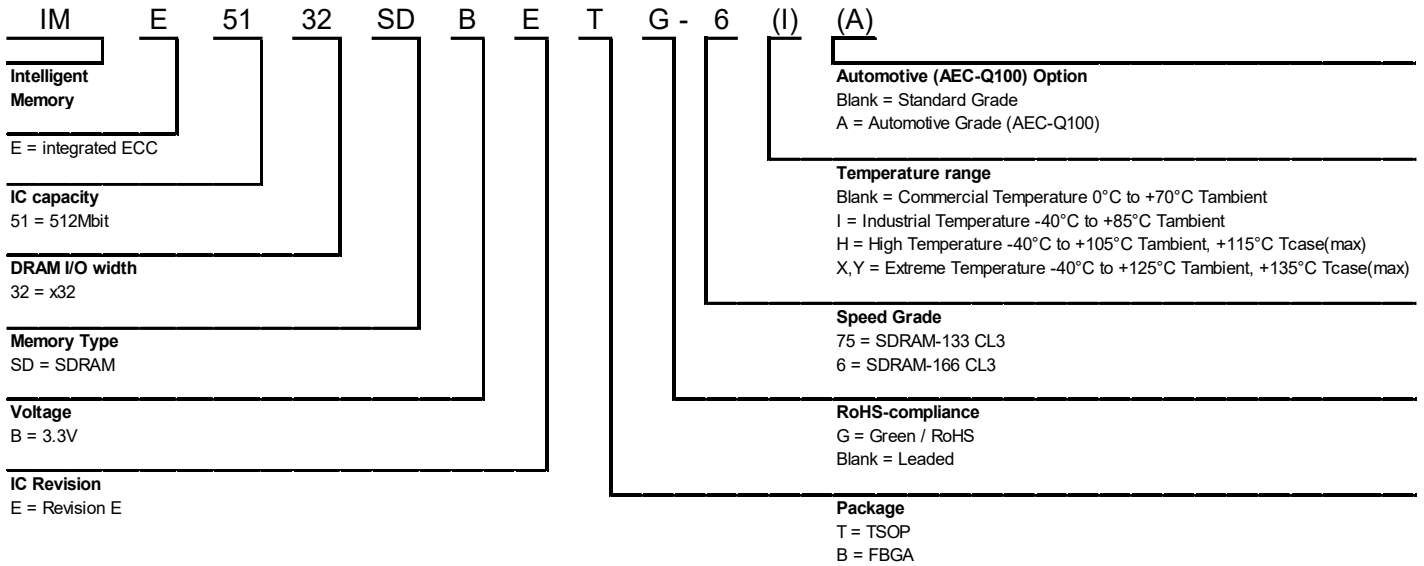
IM E 51 32 SD B E T G - 6 (I) (A)

**Intelligent Memory**

E = integrated ECC

**IC capacity**
51 = 512Mbit

**DRAM I/O width**
32 = x32

**Memory Type**
SD = SDRAM

**Voltage**
B = 3.3V

**IC Revision**
E = Revision E

**Automotive (AEC-Q100) Option**
Blank = Standard Grade
A = Automotive Grade (AEC-Q100)

**Temperature range**
Blank = Commercial Temperature 0°C to +70°C Tambient
I = Industrial Temperature -40°C to +85°C Tambient
H = High Temperature -40°C to +105°C Tambient, +115°C Tcase(max)
X,Y = Extreme Temperature -40°C to +125°C Tambient, +135°C Tcase(max)

**Speed Grade**
75 = SDRAM-133 CL3
6 = SDRAM-166 CL3

**RoHS-compliance**
G = Green / RoHS
Blank = Leaded

**Package**
T = TSOP
B = FBGA